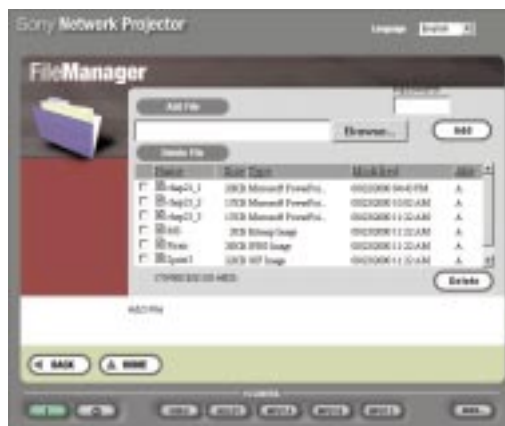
Sony Network Projector

Language English

FileManager

Password

Add File

Browse...

Add

Delete File

| | Name | Size Type | Modified | Attr |
|---|---|---|---|---|
| ☐ | slide01_1 | 20KB Microsoft PowerPoi... | 03/23/2000 04:43 PM | A |
| ☐ | slide01_2 | 15KB Microsoft PowerPoi... | 03/23/2000 10:02 AM | A |
| ☐ | slide01_3 | 15KB Microsoft PowerPoi... | 03/23/2000 11:32 AM | A |
| ☐ | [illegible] | 2KB Bitmap Image | 03/23/2000 11:32 AM | A |
| ☐ | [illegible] | 38KB JPEG Image | 03/23/2000 11:32 AM | A |
| ☐ | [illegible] | 12KB GIF Image | 03/23/2000 11:32 AM | A |

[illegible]

Delete

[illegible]

BACK HOME

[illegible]